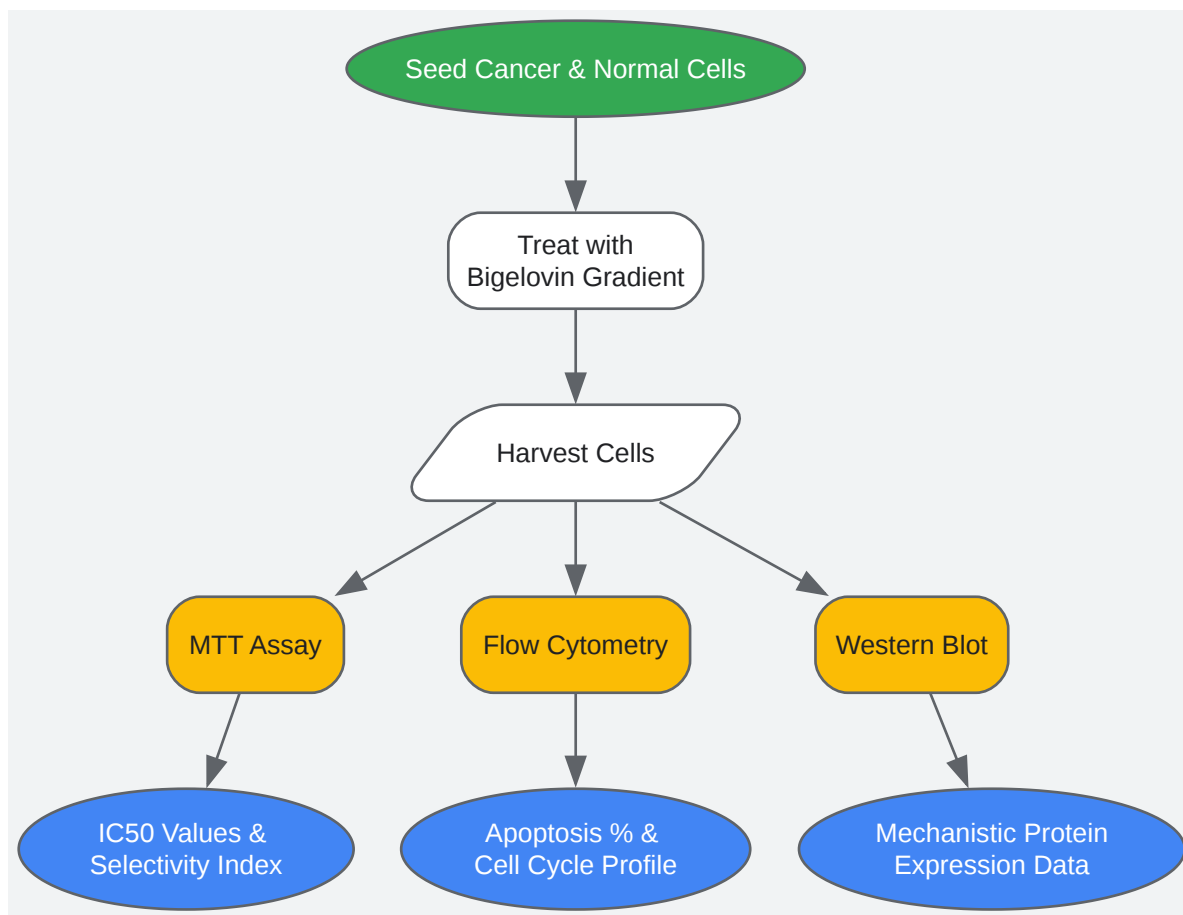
Seed Cancer & Normal Cells

Treat with Bigelovin Gradient

Harvest Cells

MTT Assay

Flow Cytometry

Western Blot

IC50 Values & Selectivity Index

Apoptosis % & Cell Cycle Profile

Mechanistic Protein Expression Data